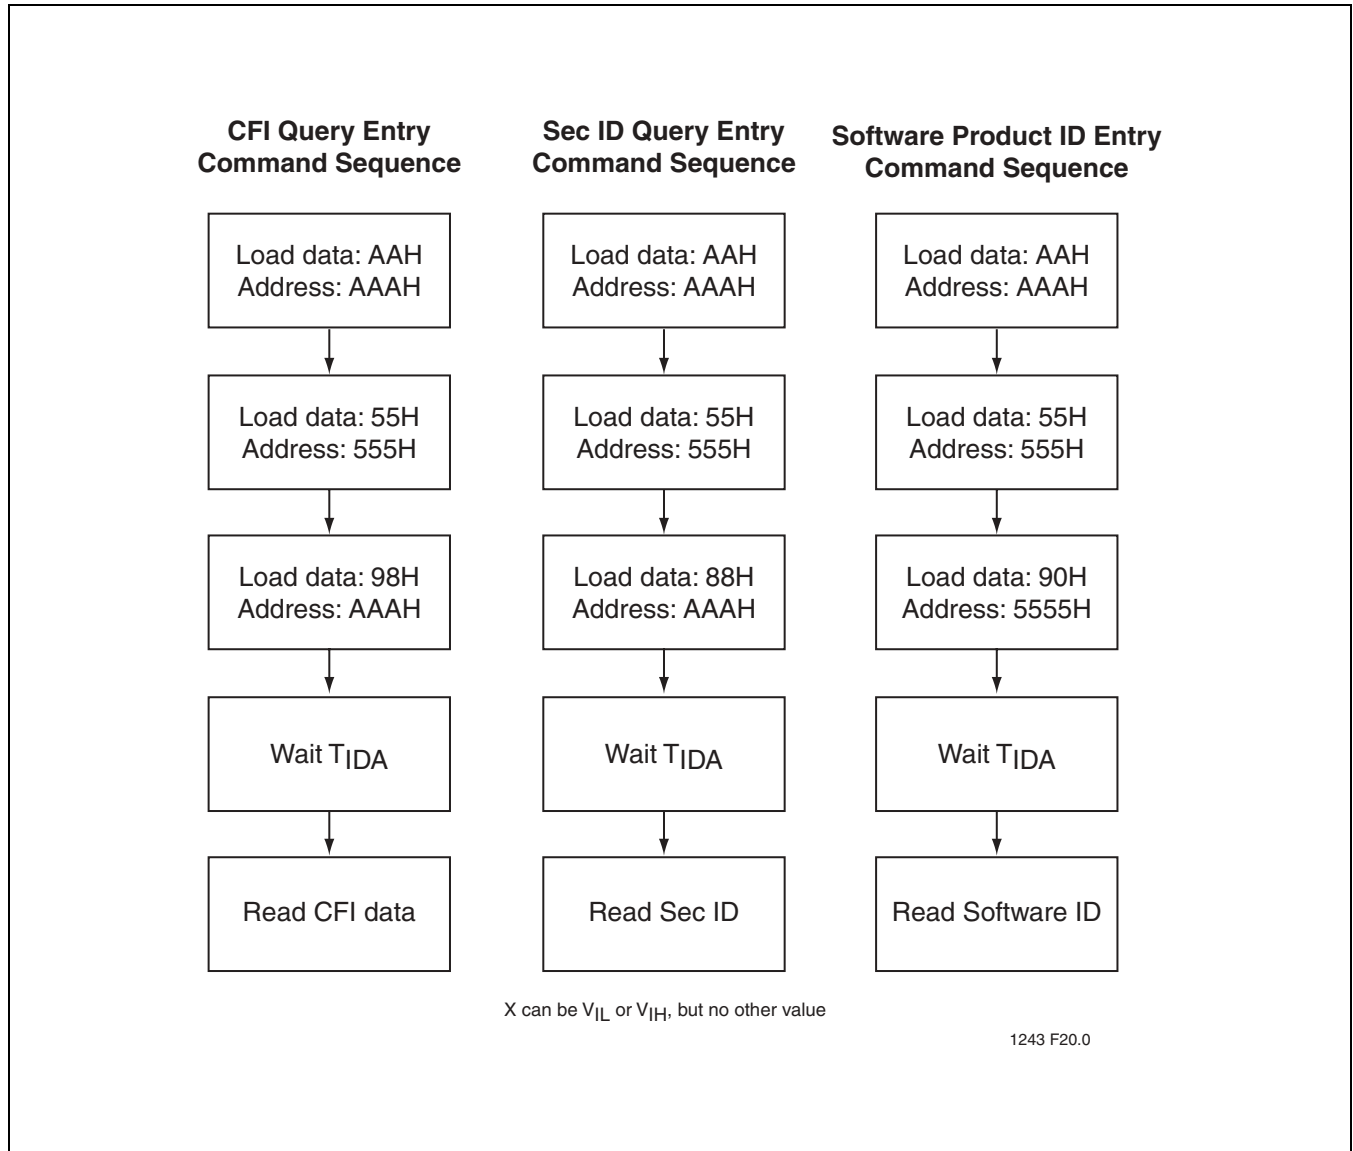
CFI Query Entry Command Sequence

Load data: AAH
Address: AAAH

Load data: 55H
Address: 555H

Load data: 98H
Address: AAAH

Wait $T_{IDA}$

Read CFI data

Sec ID Query Entry Command Sequence

Load data: AAH
Address: AAAH

Load data: 55H
Address: 555H

Load data: 88H
Address: AAAH

Wait $T_{IDA}$

Read Sec ID

Software Product ID Entry Command Sequence

Load data: AAH
Address: AAAH

Load data: 55H
Address: 555H

Load data: 90H
Address: 5555H

Wait $T_{IDA}$

Read Software ID

X can be $V_{IL}$ or $V_{IH}$, but no other value

1243 F20.0